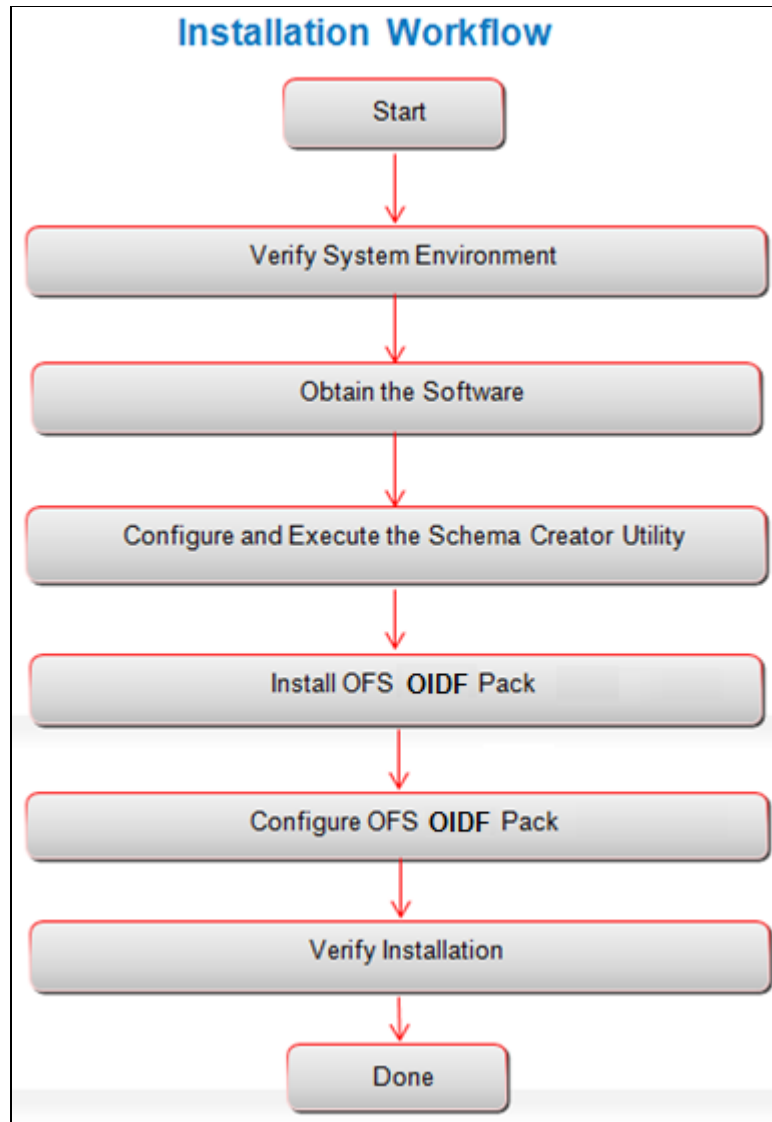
Installation Workflow

Start

Verify System Environment

Obtain the Software

Configure and Execute the Schema Creator Utility

Install OFS OIDF Pack

Configure OFS OIDF Pack

Verify Installation

Done